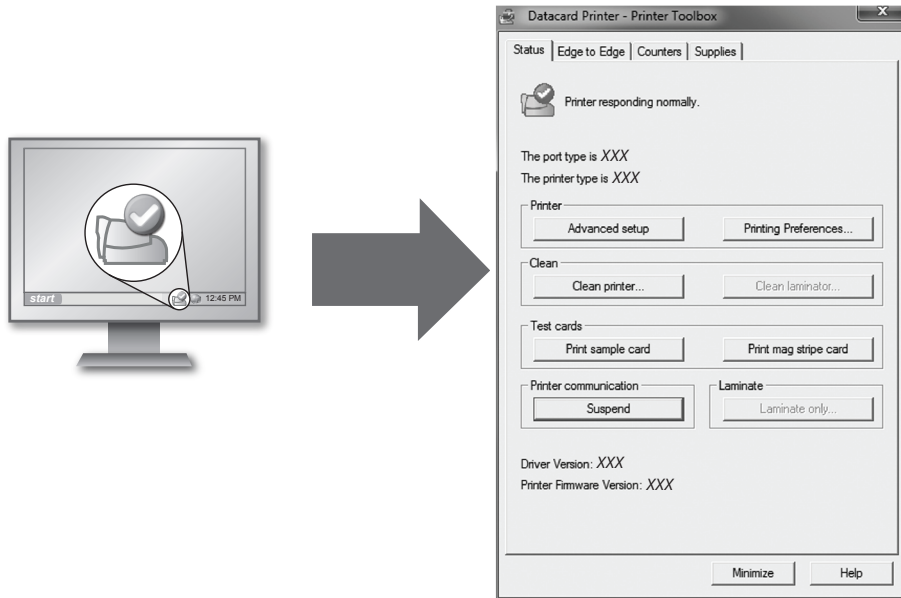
start

12:45 PM

Datacard Printer - Printer Toolbox

x

Status | Edge to Edge | Counters | Supplies

Printer responding normally.

The port type is XXX
The printer type is XXX

Printer

Advanced setup

Printing Preferences...

Clean

Clean printer...

Clean laminator...

Test cards

Print sample card

Print mag stripe card

Printer communication

Suspend

Laminate

Laminate only...

Driver Version: XXX
Printer Firmware Version: XXX

Minimize

Help